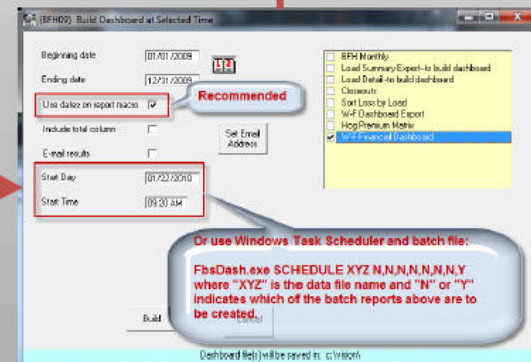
(BFH09) Build Dashboard at Selected Time

Beginning date 01/01/2009

Ending date 12/31/2009

12

Use dates on report macro

Recommended

Include total column

E-mail results

Set Email Address

Start Day 01/22/2010

Start Time 09:20 AM

BFH Monthly
Load Summary Export--to build dashboard
Load Detail--to build dashboard
Closeouts
Sort Loss by Load
W-F Dashboard Export
Hog Premium Matrix
W-F Financial Dashboard

Or use Windows Task Scheduler and batch file:

FbsDash.exe SCHEDULE XYZ N,N,N,N,N,N,N,Y where "XYZ" is the data file name and "N" or "Y" indicates which of the batch reports above are to be created.

Build

Cancel

Dashboard file(s) will be saved in: c:\vision\